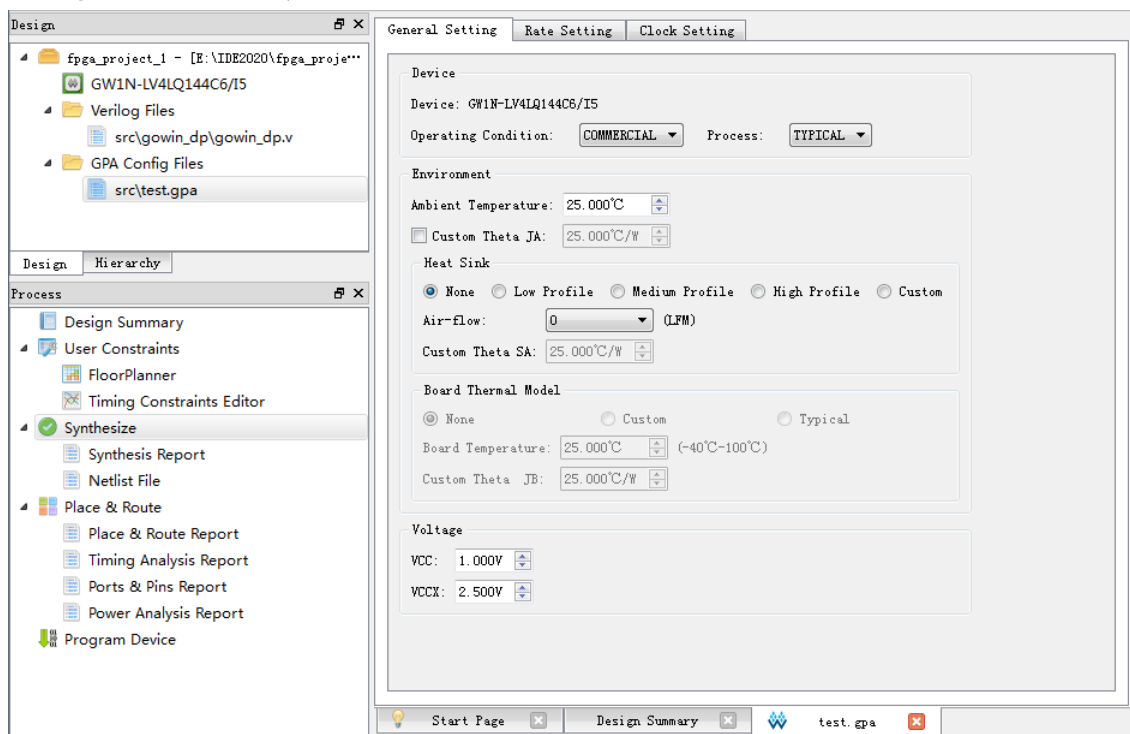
Design

fpga_project_1 - [E:\IDE2020\fpga_proje…
GW1N-LV4LQ144C6/I5
Verilog Files
src\gowin_dp\gowin_dp.v
GPA Config Files
src\test.gpa

Design | Hierarchy

Process

Design Summary
User Constraints
FloorPlanner
Timing Constraints Editor
Synthesize
Synthesis Report
Netlist File
Place & Route
Place & Route Report
Timing Analysis Report
Ports & Pins Report
Power Analysis Report
Program Device

General Setting | Rate Setting | Clock Setting

Device
Device: GW1N-LV4LQ144C6/I5
Operating Condition: COMMERCIAL Process: TYPICAL

Environment
Ambient Temperature: 25.000℃
Custom Theta JA: 25.000℃/W

Heat Sink
None Low Profile Medium Profile High Profile Custom
Air-flow: 0 (LFM)
Custom Theta SA: 25.000℃/W

Board Thermal Model
None Custom Typical
Board Temperature: 25.000℃ (-40℃-100℃)
Custom Theta JB: 25.000℃/W

Voltage
VCC: 1.000V
VCCX: 2.500V

Start Page | Design Summary | test.gpa